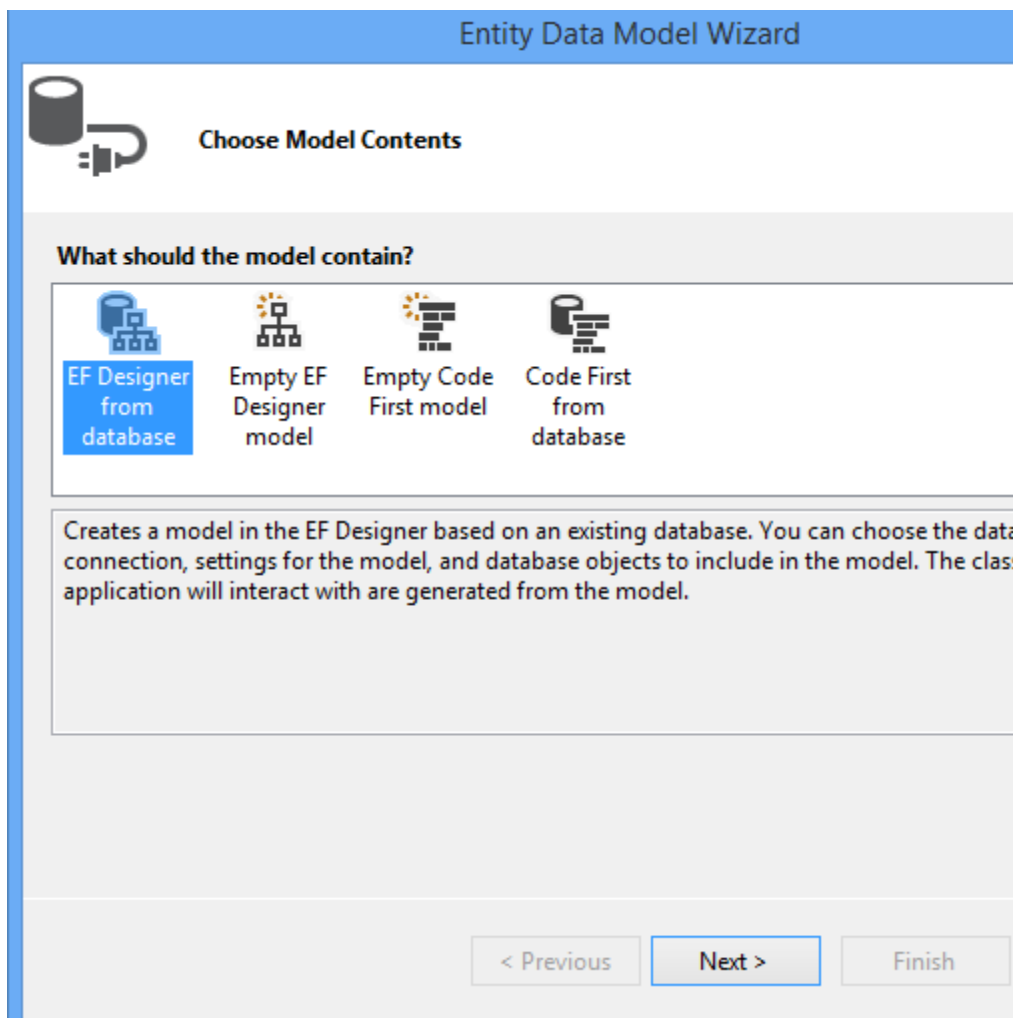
Entity Data Model Wizard

Choose Model Contents

What should the model contain?

EF Designer from database

Empty EF Designer model

Empty Code First model

Code First from database

Creates a model in the EF Designer based on an existing database. You can choose the data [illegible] connection, settings for the model, and database objects to include in the model. The class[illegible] application will interact with are generated from the model.

< Previous

Next >

Finish